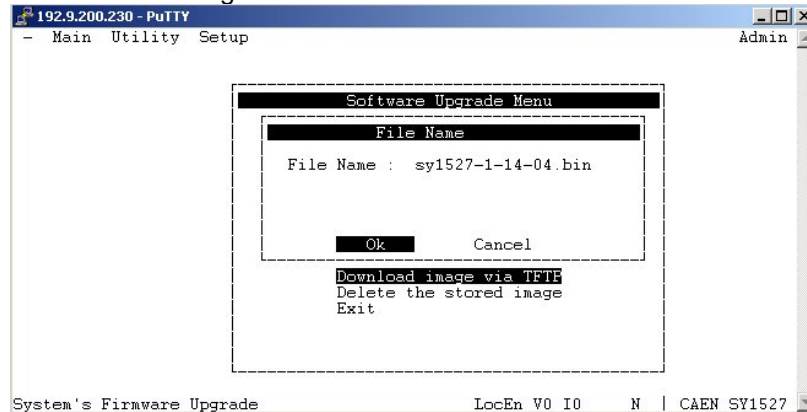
192.9.200.230 - PuTTY

- Main Utility Setup

Admin

Software Upgrade Menu

File Name

File Name : sy1527-1-14-04.bin

Ok

Cancel

Download image via TFTP
Delete the stored image
Exit

System's Firmware Upgrade

LocEn V0 I0

N | CAEN SY1527